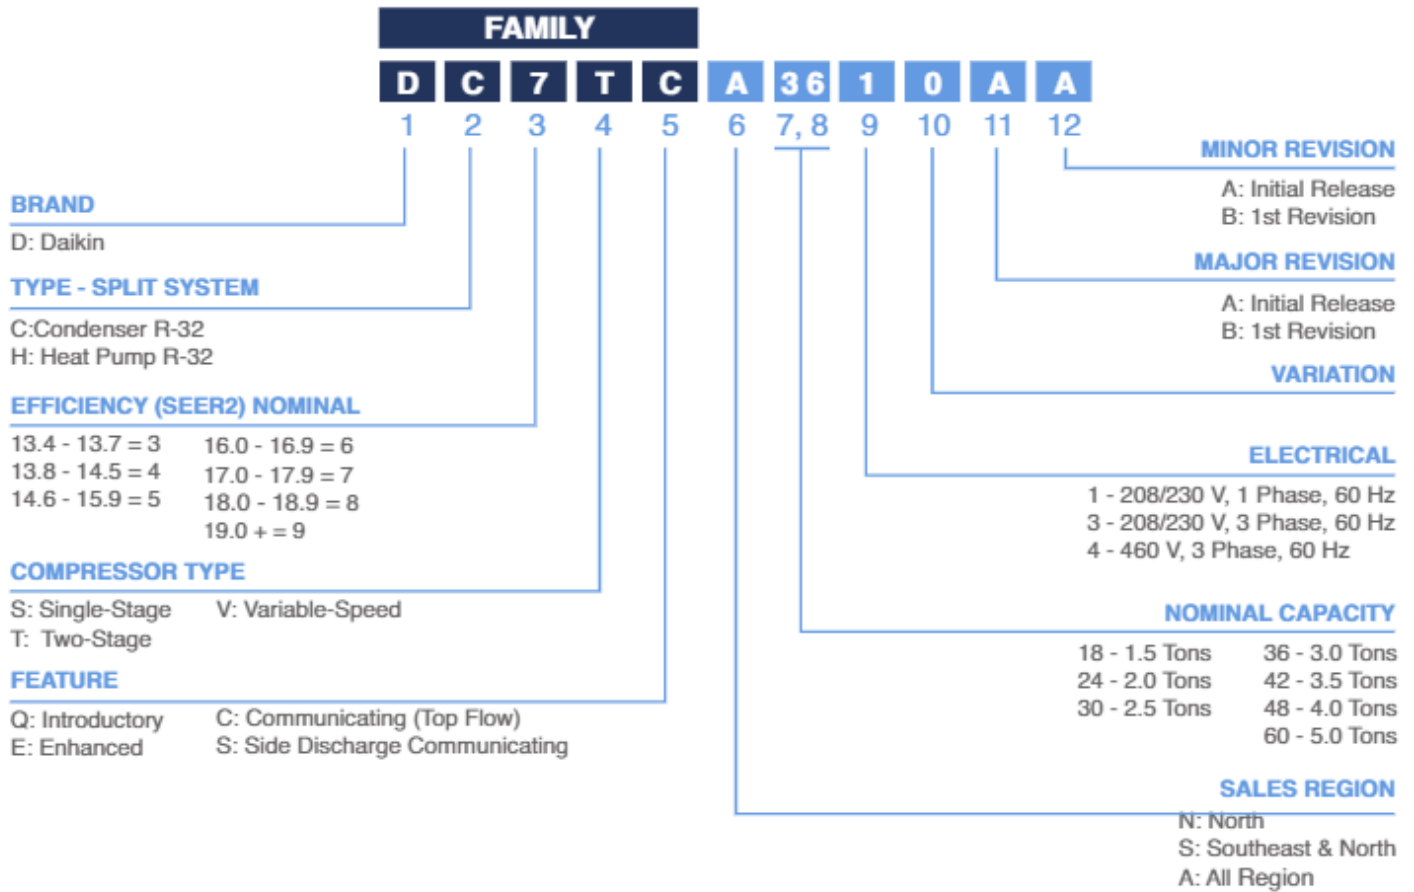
FAMILY

D C 7 T C A 36 1 0 A A

1 2 3 4 5 6 7, 8 9 10 11 12

BRAND
D: Daikin

TYPE - SPLIT SYSTEM
C:Condenser R-32
H: Heat Pump R-32

EFFICIENCY (SEER2) NOMINAL
13.4 - 13.7 = 3
13.8 - 14.5 = 4
14.6 - 15.9 = 5
16.0 - 16.9 = 6
17.0 - 17.9 = 7
18.0 - 18.9 = 8
19.0 + = 9

COMPRESSOR TYPE
S: Single-Stage
T: Two-Stage
V: Variable-Speed

FEATURE
Q: Introductory
E: Enhanced
C: Communicating (Top Flow)
S: Side Discharge Communicating

MINOR REVISION
A: Initial Release
B: 1st Revision

MAJOR REVISION
A: Initial Release
B: 1st Revision

VARIATION

ELECTRICAL
1 - 208/230 V, 1 Phase, 60 Hz
3 - 208/230 V, 3 Phase, 60 Hz
4 - 460 V, 3 Phase, 60 Hz

NOMINAL CAPACITY
18 - 1.5 Tons
24 - 2.0 Tons
30 - 2.5 Tons
36 - 3.0 Tons
42 - 3.5 Tons
48 - 4.0 Tons
60 - 5.0 Tons

SALES REGION
N: North
S: Southeast & North
A: All Region